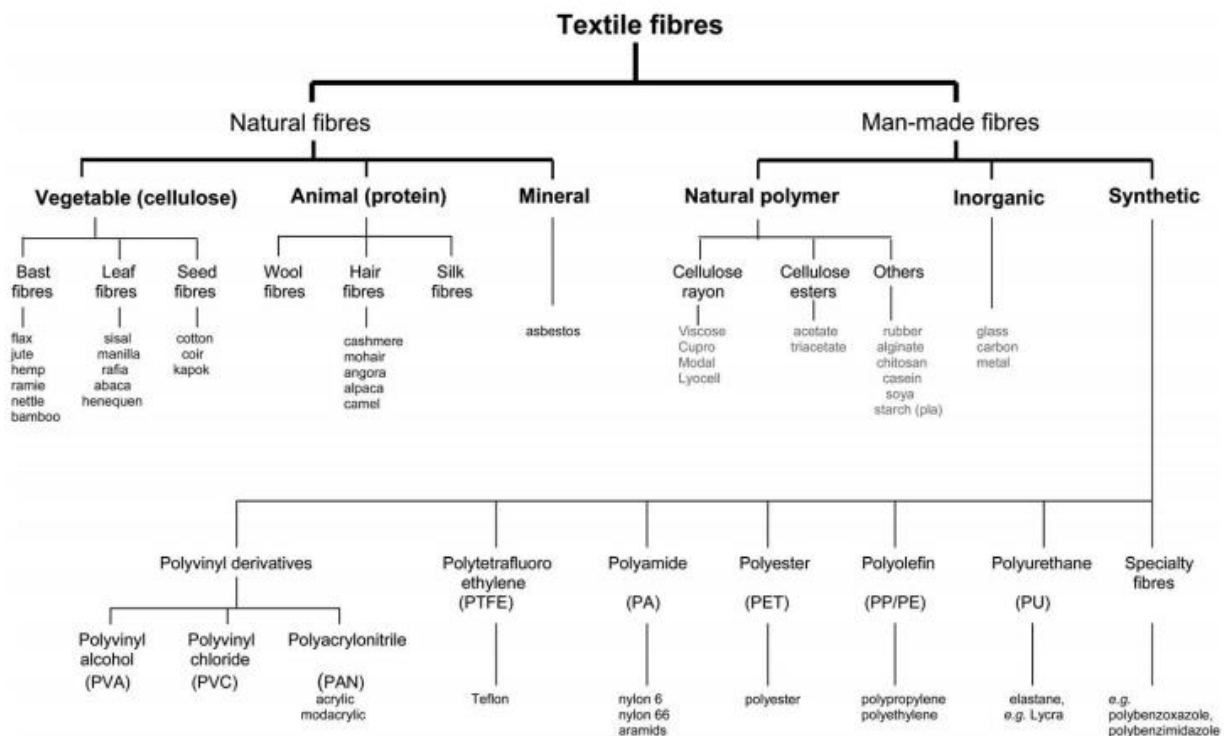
Textile fibres

Natural fibres

Man-made fibres

Vegetable (cellulose)

Animal (protein)

Mineral

Natural polymer

Inorganic

Synthetic

Bast fibres

flax
jute
hemp
ramie
nettle
bamboo

Leaf fibres

sisal
manilla
rafia
abaca
henequen

Seed fibres

cotton
coir
kapok

Wool fibres

Hair fibres

cashmere
mohair
angora
alpaca
camel

Silk fibres

asbestos

Cellulose rayon

Viscose
Cupro
Modal
Lyocell

Cellulose esters

acetate
triacetate

Others

rubber
alginate
chitosan
casein
soya
starch (pla)

glass
carbon
metal

Polyvinyl derivatives

Polyvinyl alcohol (PVA)

Polyvinyl chloride (PVC)

Polyacrylonitrile (PAN)

acrylic
modacrylic

Polytetrafluoro ethylene (PTFE)

Teflon

Polyamide (PA)

nylon 6
nylon 66
aramids

Polyester (PET)

polyester

Polyolefin (PP/PE)

polypropylene
polyethylene

Polyurethane (PU)

elastane, e.g. Lycra

Specialty fibres

e.g. polybenzoxazole, polybenzimidazole